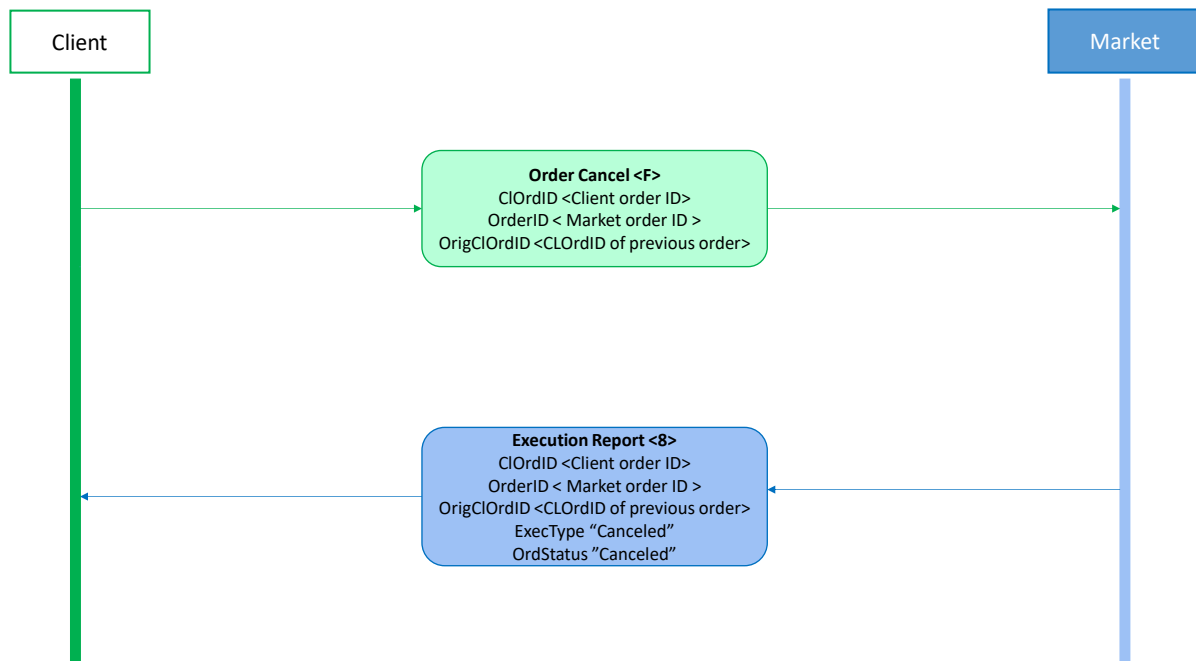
Client

Market

**Order Cancel <F>**
ClOrdID <Client order ID>
OrderID < Market order ID >
OrigClOrdID <CLOrdID of previous order>

**Execution Report <8>**
ClOrdID <Client order ID>
OrderID < Market order ID >
OrigClOrdID <CLOrdID of previous order>
ExecType "Canceled"
OrdStatus "Canceled"